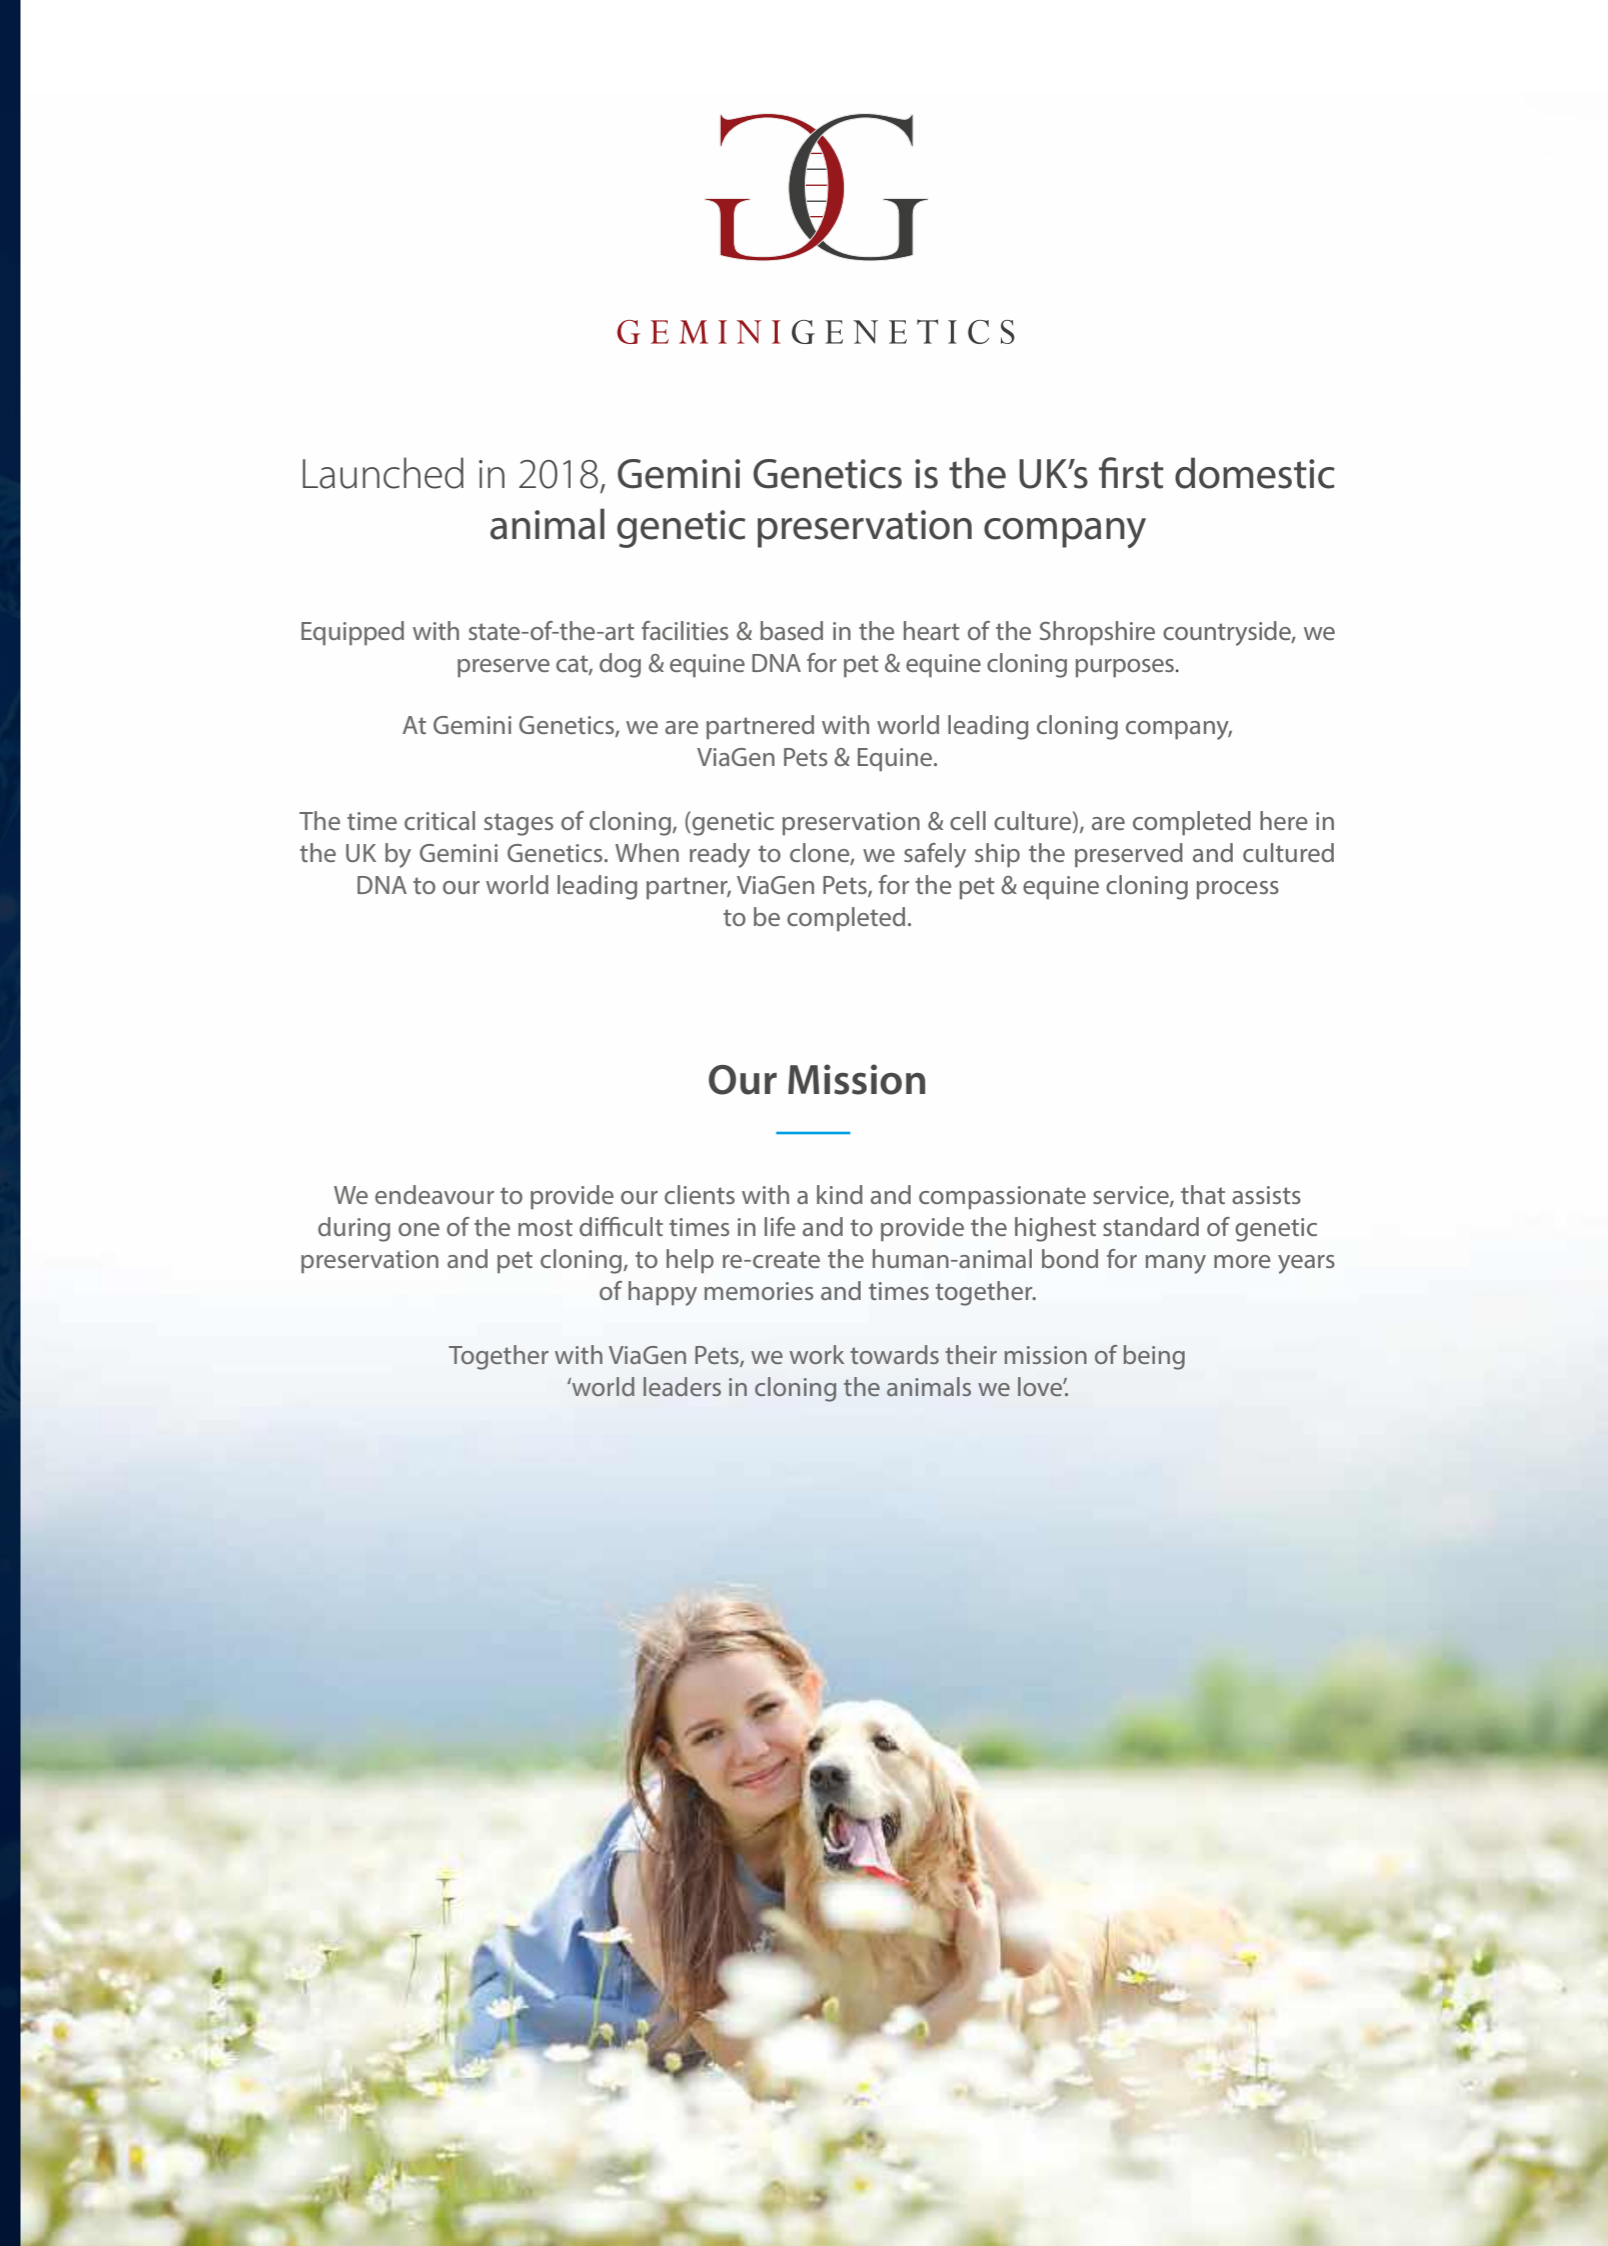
GG

GEMINIGENETICS

Launched in 2018, Gemini Genetics is the UK's first domestic animal genetic preservation company

Equipped with state-of-the-art facilities & based in the heart of the Shropshire countryside, we preserve cat, dog & equine DNA for pet & equine cloning purposes.

At Gemini Genetics, we are partnered with world leading cloning company, ViaGen Pets & Equine.

The time critical stages of cloning, (genetic preservation & cell culture), are completed here in the UK by Gemini Genetics. When ready to clone, we safely ship the preserved and cultured DNA to our world leading partner, ViaGen Pets, for the pet & equine cloning process to be completed.

Our Mission

We endeavour to provide our clients with a kind and compassionate service, that assists during one of the most difficult times in life and to provide the highest standard of genetic preservation and pet cloning, to help re-create the human-animal bond for many more years of happy memories and times together.

Together with ViaGen Pets, we work towards their mission of being 'world leaders in cloning the animals we love'.